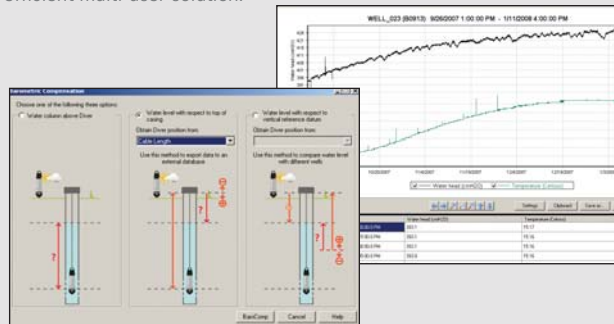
efficient multi-user solution.

WELL_023 (B0913) 9/26/2007 1:00:00 PM - 1/11/2008 4:00:00 PM

Water head (cmH2O) Temperature (Celsius)

Settings Upload Save as

| | Water head (cmH2O) | Temperature (Celsius) |
|---|---|---|
| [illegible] PM | 392.1 | 15.17 |
| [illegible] PM | 392.1 | 15.16 |
| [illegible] PM | 392.1 | 15.16 |
| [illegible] PM | 392.6 | 15.16 |

Barometric Compensation

Choose one of the following three options:

Water column above Diver

Water level with respect to top of casing

Obtain Diver position from:

Cable Length

Use this method to export data to an external database

Water level with respect to vertical reference datum

Obtain Diver position from:

Use this method to compare water level with different wells

?

BaroComp Cancel Help